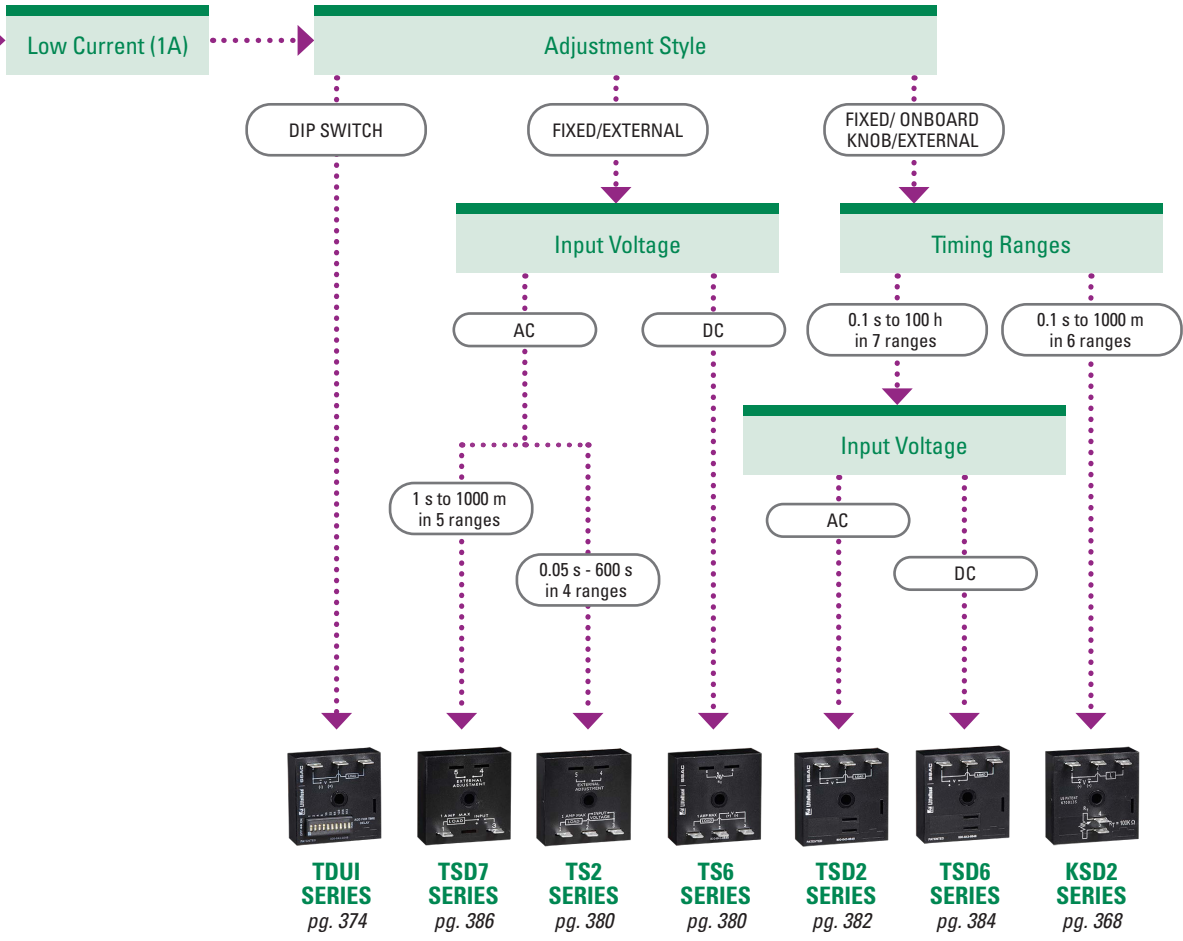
Low Current (1A)

Adjustment Style

DIP SWITCH

FIXED/EXTERNAL

FIXED/ ONBOARD KNOB/EXTERNAL

Input Voltage

Timing Ranges

AC

DC

0.1 s to 100 h in 7 ranges

0.1 s to 1000 m in 6 ranges

Input Voltage

1 s to 1000 m in 5 ranges

AC

0.05 s - 600 s in 4 ranges

DC

TDUI SERIES
pg. 374

TSD7 SERIES
pg. 386

TS2 SERIES
pg. 380

TS6 SERIES
pg. 380

TSD2 SERIES
pg. 382

TSD6 SERIES
pg. 384

KSD2 SERIES
pg. 368